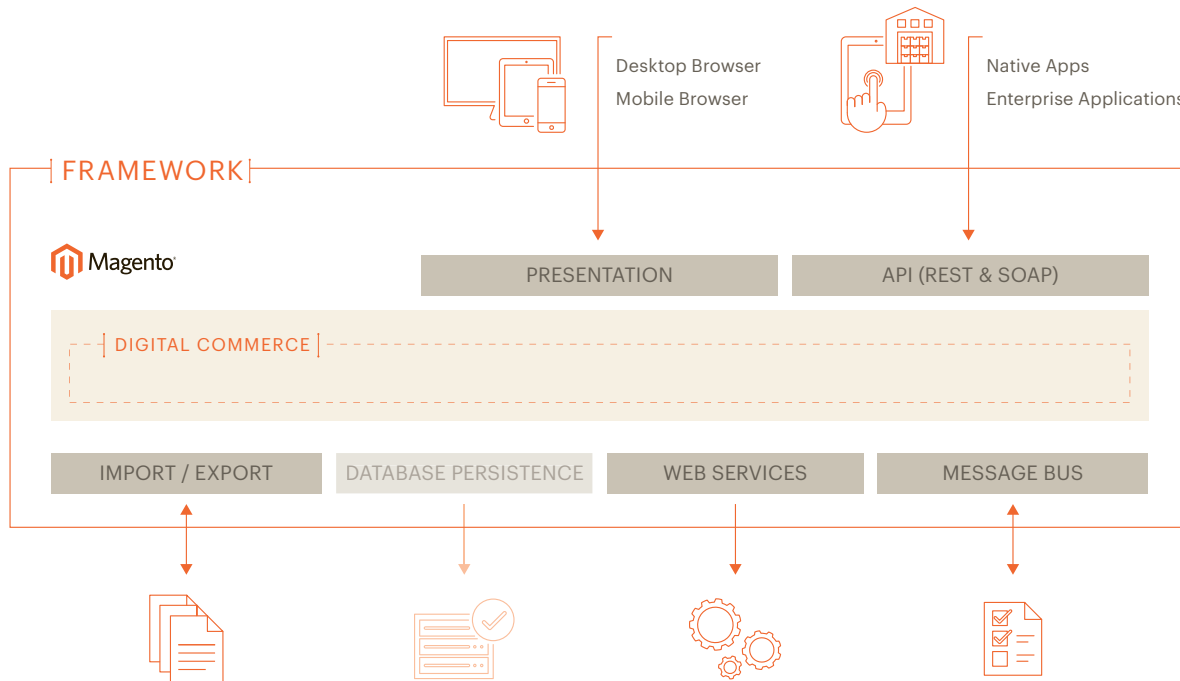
Desktop Browser
Mobile Browser

Native Apps
Enterprise Applications

FRAMEWORK

Magento

PRESENTATION

API (REST & SOAP)

DIGITAL COMMERCE

IMPORT / EXPORT

DATABASE PERSISTENCE

WEB SERVICES

MESSAGE BUS